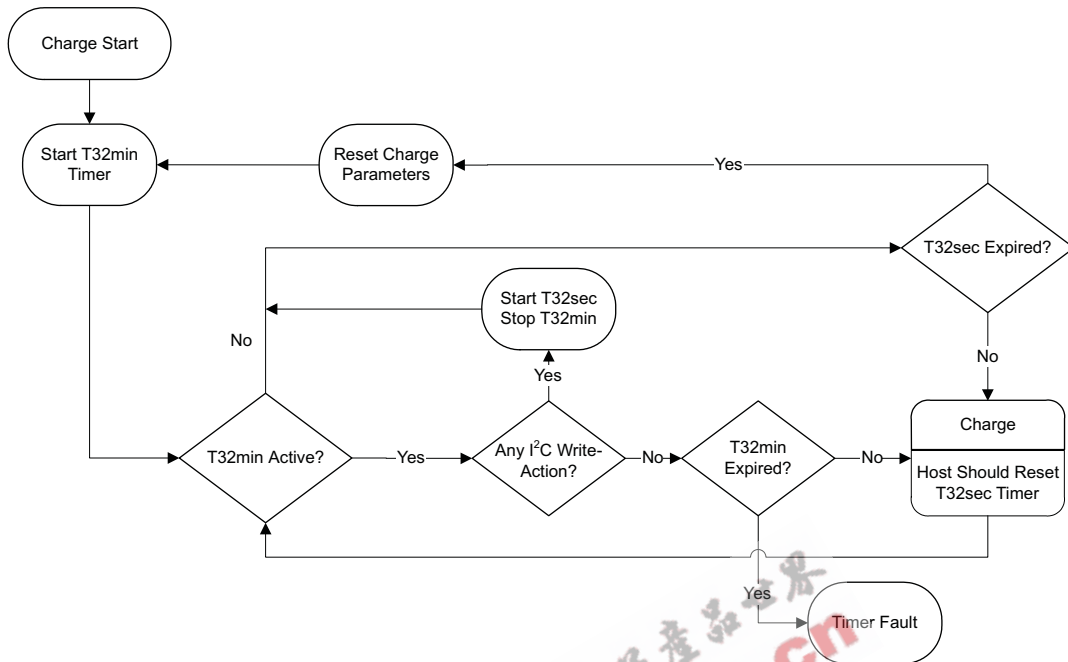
Charge Start

Start T32min Timer

Reset Charge Parameters

Yes

T32sec Expired?

Start T32sec Stop T32min

No

Yes

No

Charge

Host Should Reset T32sec Timer

T32min Active?

Yes

Any I$^2$C Write-Action?

No

T32min Expired?

No

Yes

Timer Fault

电子产品世界

.cn